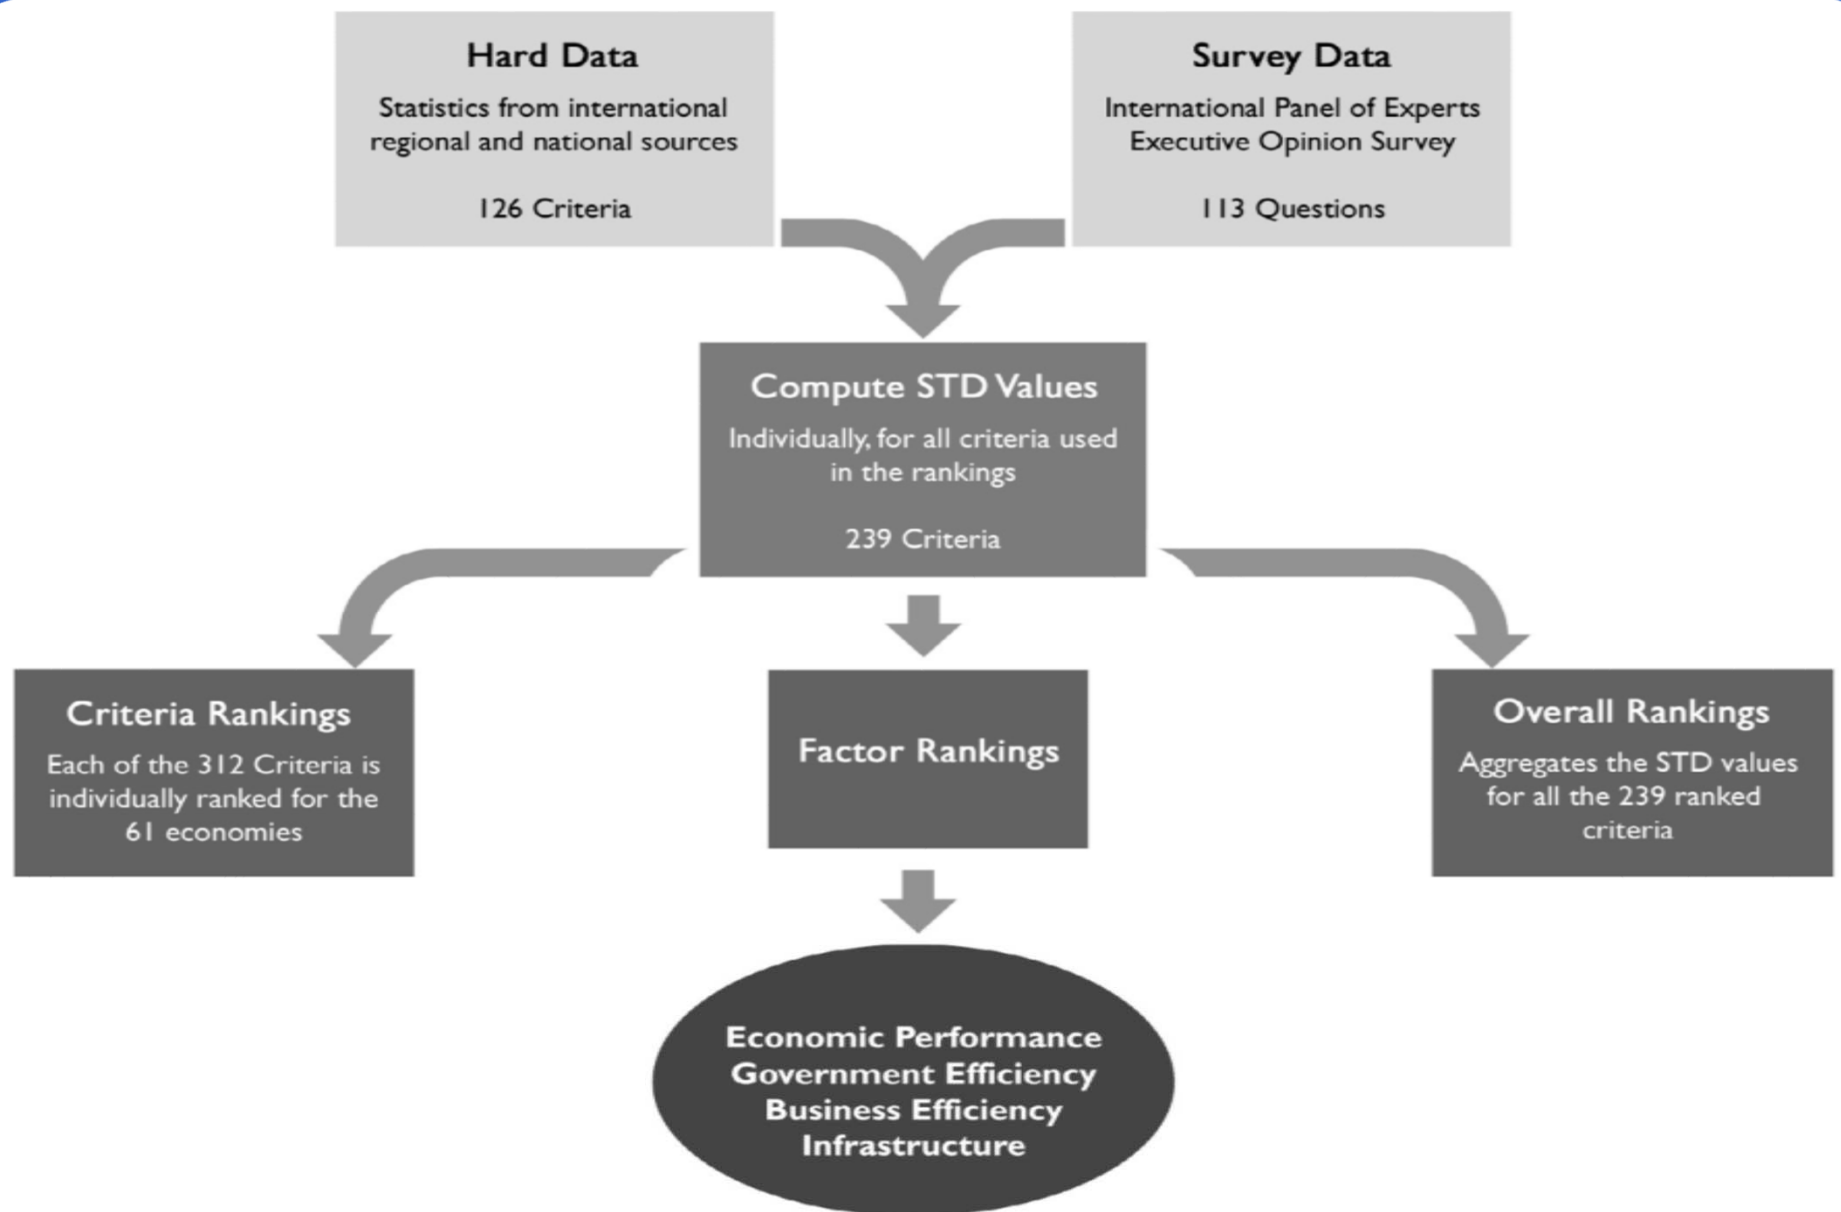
Hard Data
Statistics from international regional and national sources

126 Criteria

Survey Data
International Panel of Experts Executive Opinion Survey

113 Questions

Compute STD Values
Individually, for all criteria used in the rankings

239 Criteria

Criteria Rankings
Each of the 312 Criteria is individually ranked for the 61 economies

Factor Rankings

Overall Rankings
Aggregates the STD values for all the 239 ranked criteria

Economic Performance
Government Efficiency
Business Efficiency
Infrastructure